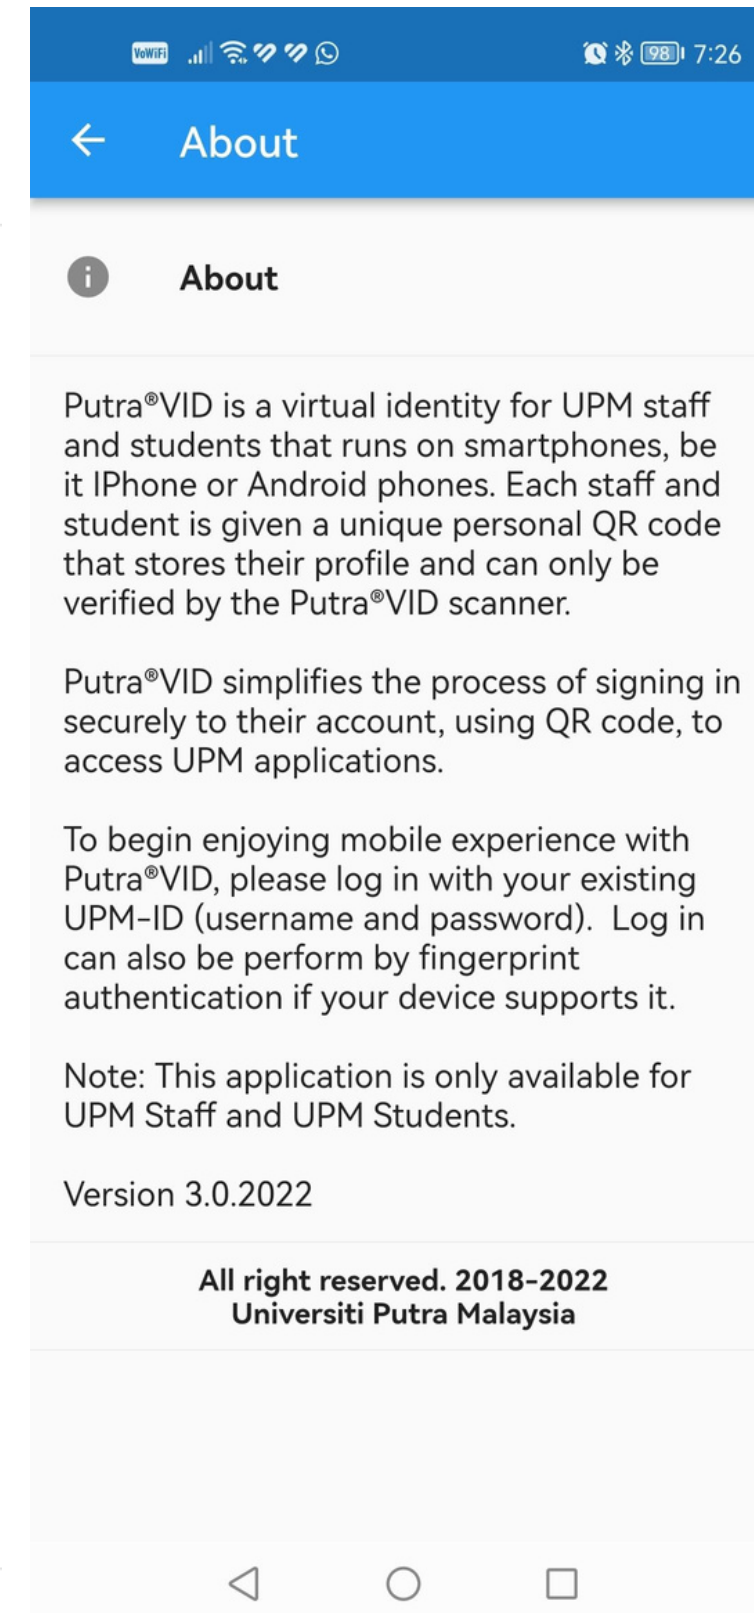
VoWiFi 98 7:26

About

About

Putra®VID is a virtual identity for UPM staff and students that runs on smartphones, be it IPhone or Android phones. Each staff and student is given a unique personal QR code that stores their profile and can only be verified by the Putra®VID scanner.

Putra®VID simplifies the process of signing in securely to their account, using QR code, to access UPM applications.

To begin enjoying mobile experience with Putra®VID, please log in with your existing UPM-ID (username and password). Log in can also be perform by fingerprint authentication if your device supports it.

Note: This application is only available for UPM Staff and UPM Students.

Version 3.0.2022

All right reserved. 2018-2022
Universiti Putra Malaysia